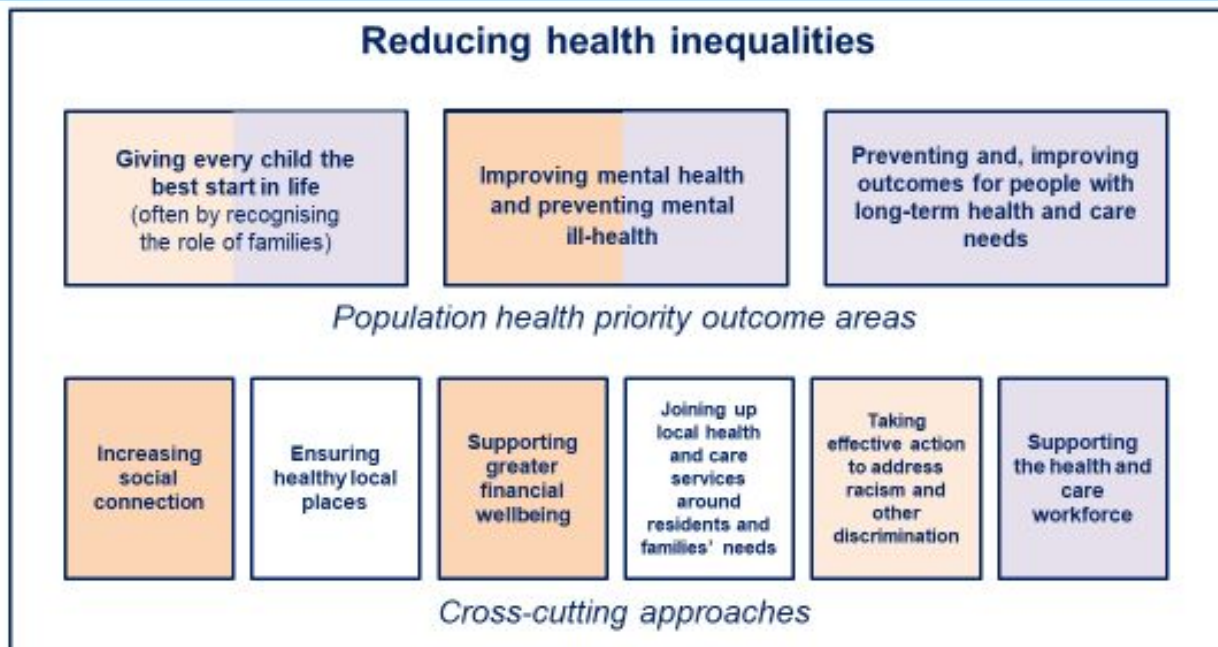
Reducing health inequalities

Giving every child the best start in life (often by recognising the role of families)

Improving mental health and preventing mental ill-health

Preventing and, improving outcomes for people with long-term health and care needs

Population health priority outcome areas

Increasing social connection

Ensuring healthy local places

Supporting greater financial wellbeing

Joining up local health and care services around residents and families' needs

Taking effective action to address racism and other discrimination

Supporting the health and care workforce

Cross-cutting approaches